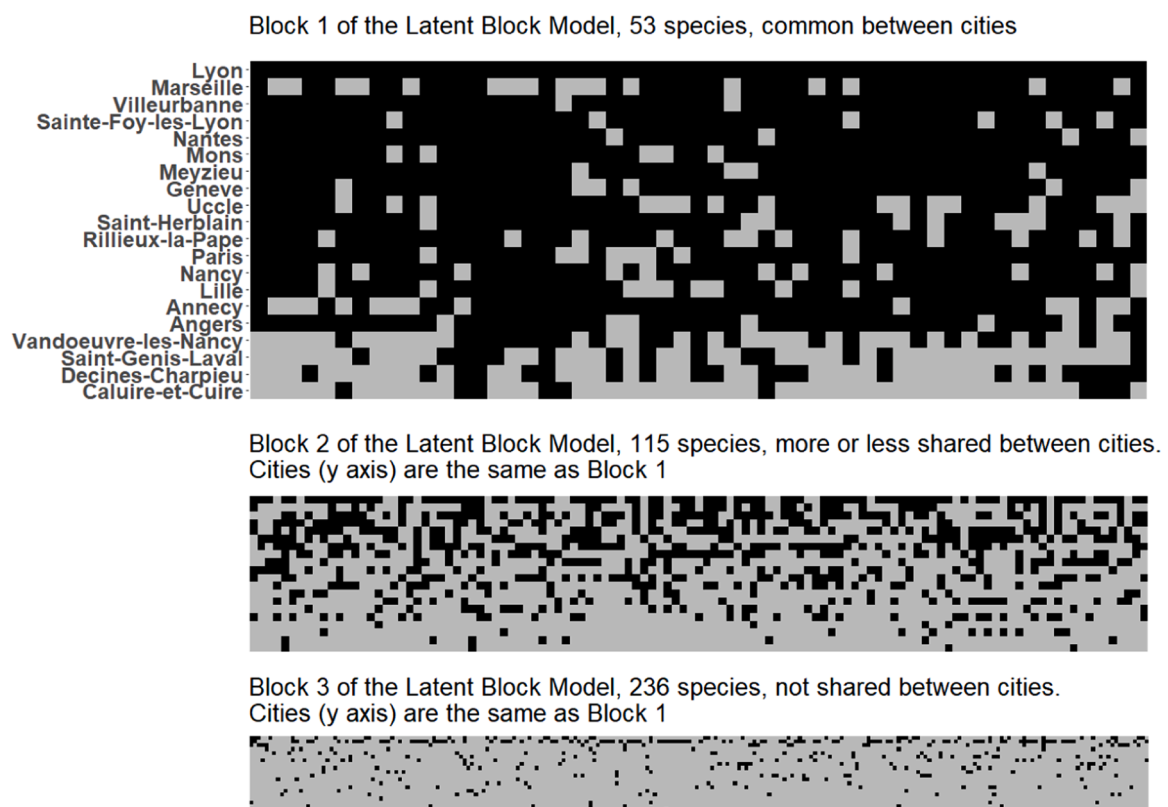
Block 1 of the Latent Block Model, 53 species, common between cities

Lyon
Marseille
Villeurbanne
Sainte-Foy-les-Lyon
Nantes
Mons
Meyzieu
Geneve
Uccle
Saint-Herblain
Rillieux-la-Pape
Paris
Nancy
Lille
Annecy
Angers
Vandoeuvre-les-Nancy
Saint-Genis-Laval
Decines-Charpieu
Caluire-et-Cuire

Block 2 of the Latent Block Model, 115 species, more or less shared between cities.
Cities (y axis) are the same as Block 1

Block 3 of the Latent Block Model, 236 species, not shared between cities.
Cities (y axis) are the same as Block 1